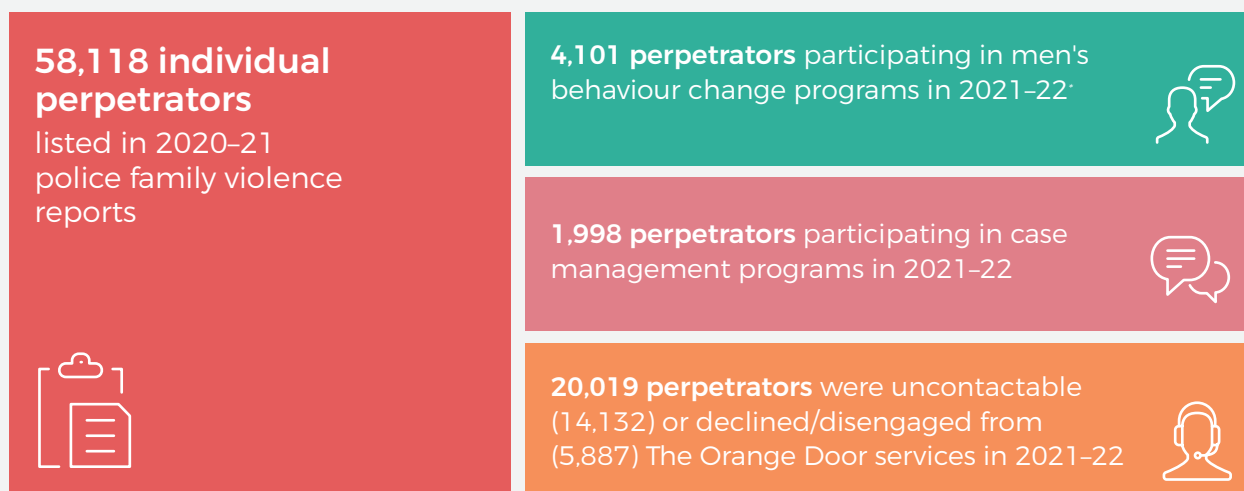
58,118 individual perpetrators listed in 2020–21 police family violence reports

4,101 perpetrators participating in men's behaviour change programs in 2021–22*

1,998 perpetrators participating in case management programs in 2021–22

20,019 perpetrators were uncontactable (14,132) or declined/disengaged from (5,887) The Orange Door services in 2021–22